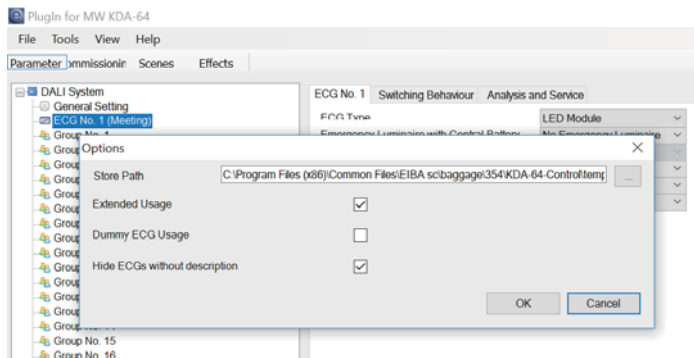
PlugIn for MW KDA-64

File Tools View Help

Parameter ommissionin Scenes Effects

DALI System
General Setting
ECG No. 1 (Meeting)
Group No. 1
Group
Group
Group
Group
Group
Group
Group
Group
Group
Group
Group
Group No. 14
Group No. 15
Group No. 16

ECG No. 1 Switching Behaviour Analysis and Service

ECG Type LED Module
Emergency Luminaire with Central Battery No Emergency Luminaire

Options

Store Path C:\Program Files (x86)\Common Files\EIBA sc\baggage\354\KDA-64-Control\temp ...

Extended Usage

Dummy ECG Usage

Hide ECGs without description

OK Cancel